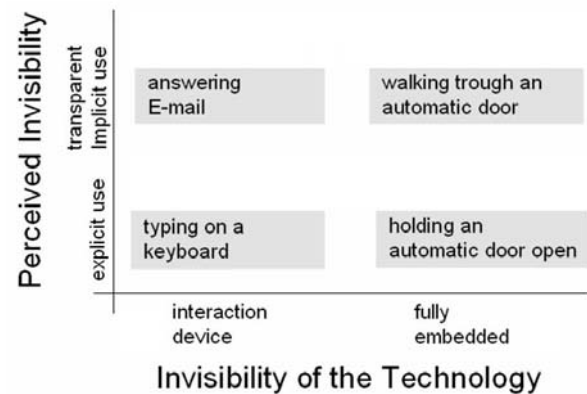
Perceived Invisibility

transparent Implicit use

explicit use

answering E-mail

walking trough an automatic door

typing on a keyboard

holding an automatic door open

interaction device

fully embedded

Invisibility of the Technology